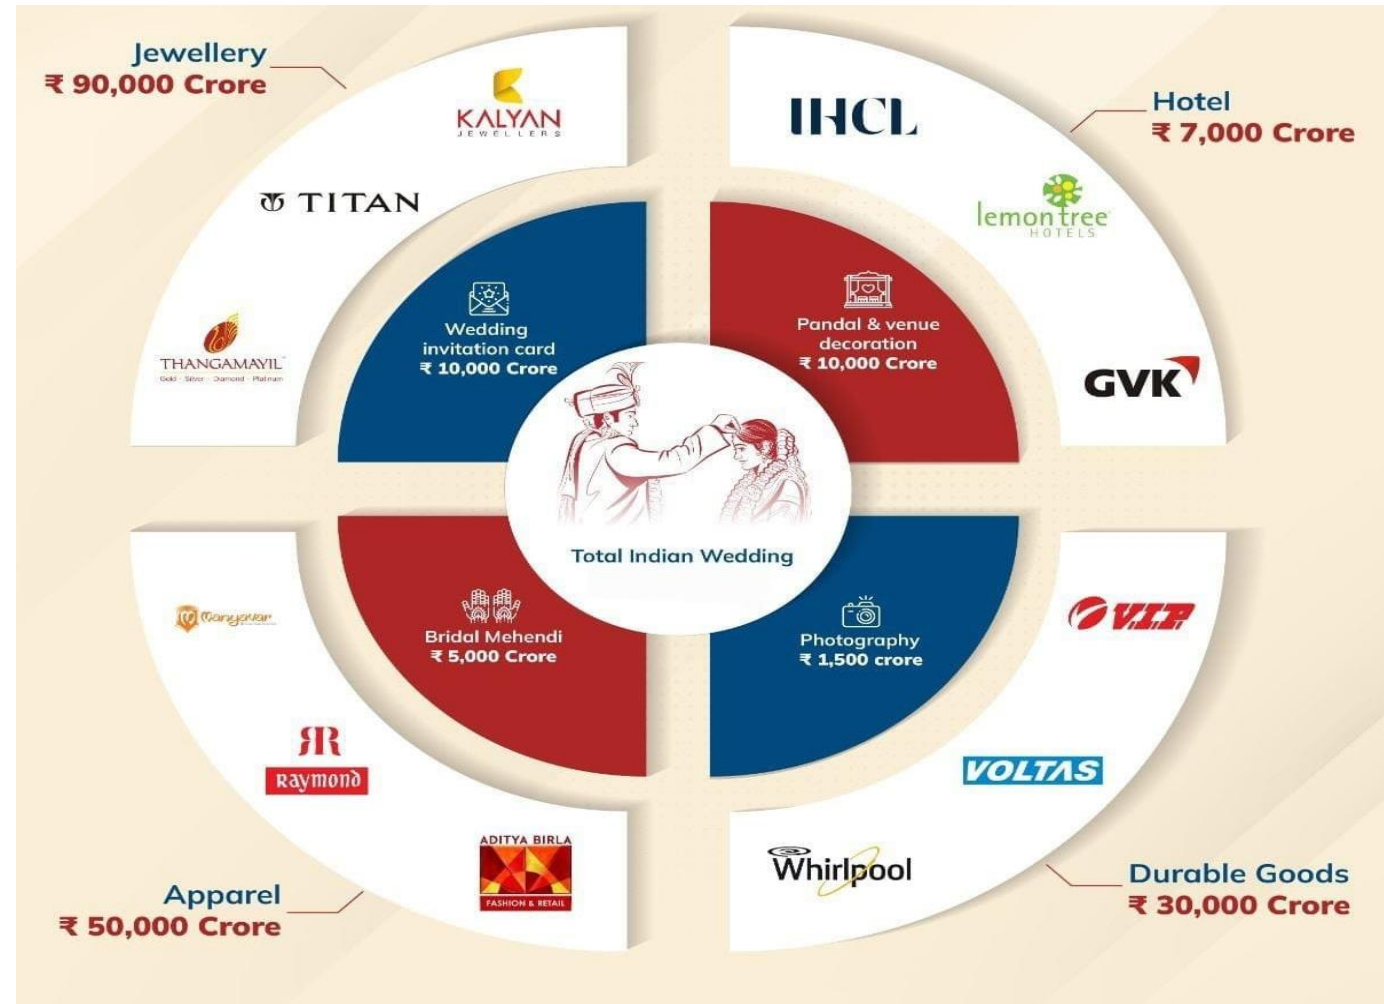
Jewellery
₹ 90,000 Crore

KALYAN
JEWELLERS

TITAN

THANGAMAYIL
Gold · Silver · Diamond · Platinum

IHCL

Hotel
₹ 7,000 Crore

lemon tree
HOTELS

GVK

Wedding invitation card
₹ 10,000 Crore

Pandal & venue decoration
₹ 10,000 Crore

Total Indian Wedding

Bridal Mehendi
₹ 5,000 Crore

Photography
₹ 1,500 crore

Manyavar

Raymond

ADITYA BIRLA
FASHION & RETAIL

Apparel
₹ 50,000 Crore

VIP

VOLTAS

Whirlpool

Durable Goods
₹ 30,000 Crore